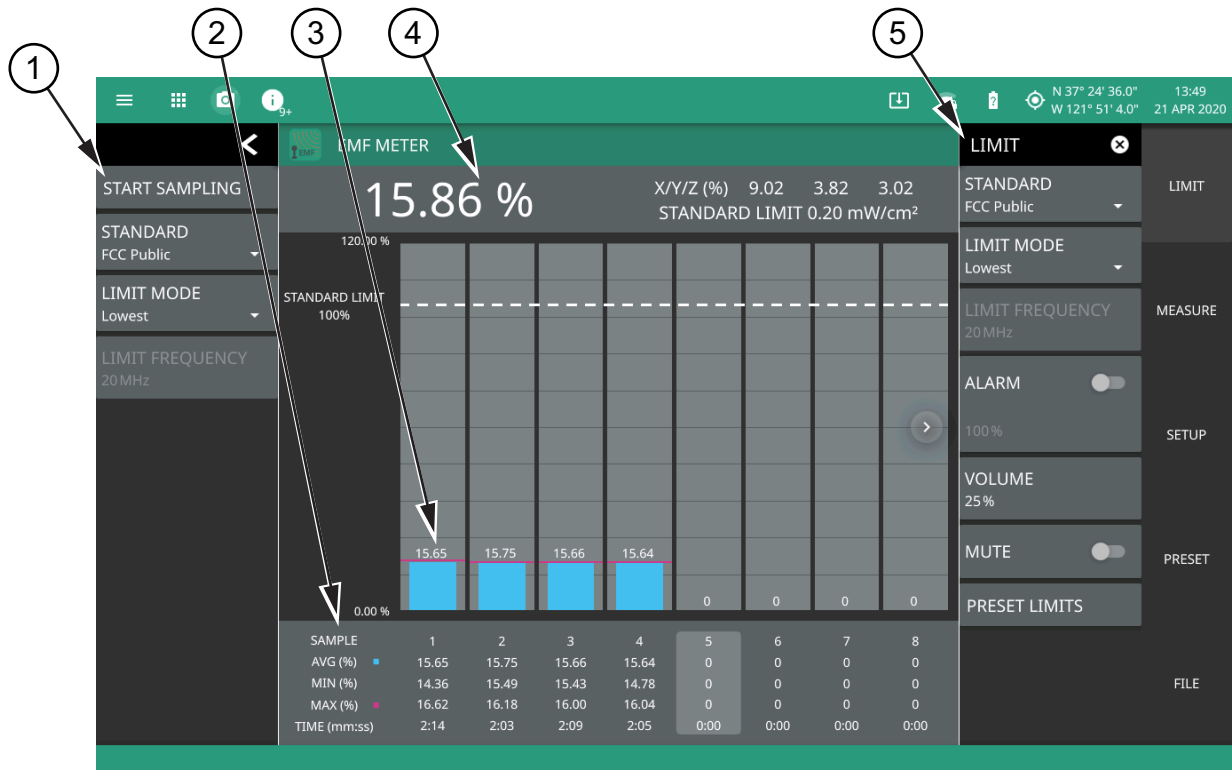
1
2
3
4
5

9+

N 37° 24' 36.0"
W 121° 51' 4.0"

13:49
21 APR 2020

EMF METER

START SAMPLING

STANDARD
FCC Public

LIMIT MODE
Lowest

LIMIT FREQUENCY
20 MHz

15.86 %

X/Y/Z (%) 9.02 3.82 3.02
STANDARD LIMIT 0.20 mW/cm²

120.00 %

STANDARD LIMIT
100%

0.00 %

15.65 15.75 15.66 15.64 0 0 0 0

| SAMPLE | 1 | 2 | 3 | 4 | 5 | 6 | 7 | 8 |
|---|---|---|---|---|---|---|---|---|
| AVG (%) | 15.65 | 15.75 | 15.66 | 15.64 | 0 | 0 | 0 | 0 |
| MIN (%) | 14.36 | 15.49 | 15.43 | 14.78 | 0 | 0 | 0 | 0 |
| MAX (%) | 16.62 | 16.18 | 16.00 | 16.04 | 0 | 0 | 0 | 0 |
| TIME (mm:ss) | 2:14 | 2:03 | 2:09 | 2:05 | 0:00 | 0:00 | 0:00 | 0:00 |

LIMIT

STANDARD
FCC Public

LIMIT MODE
Lowest

LIMIT FREQUENCY
20 MHz

ALARM
100 %

VOLUME
25 %

MUTE

PRESET LIMITS

LIMIT
MEASURE
SETUP
PRESET
FILE